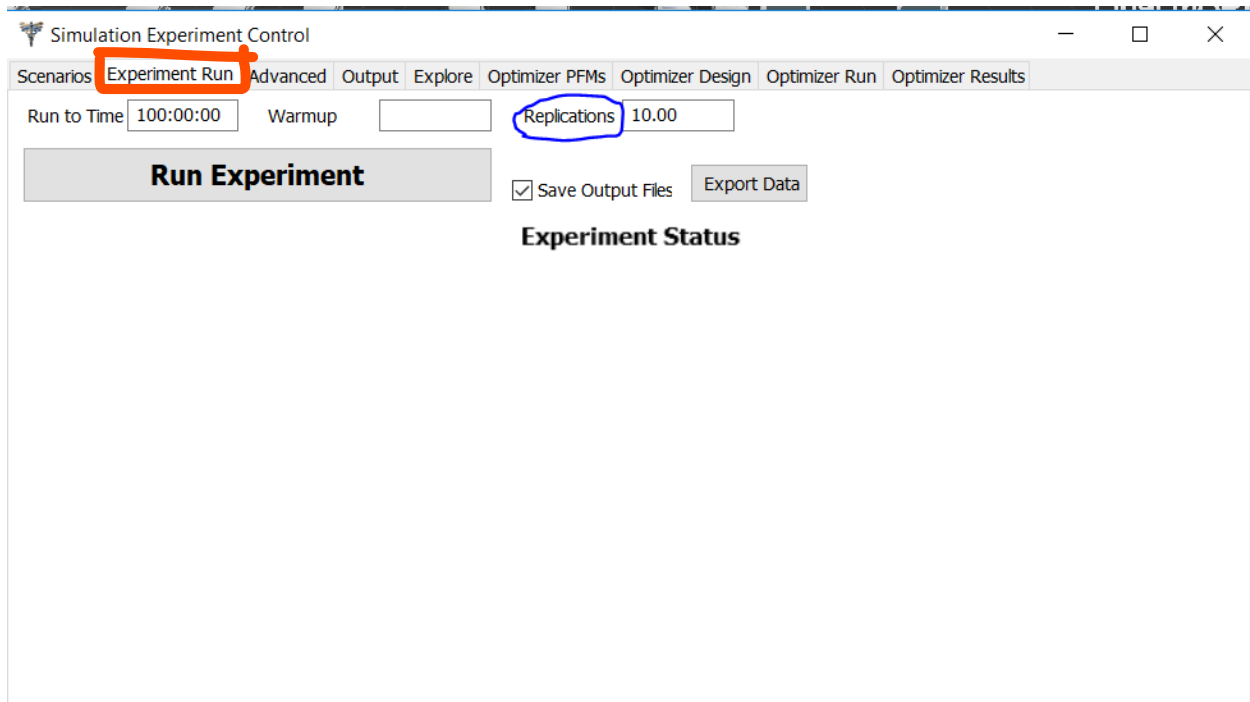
Simulation Experiment Control

Scenarios | Experiment Run | Advanced | Output | Explore | Optimizer PFMs | Optimizer Design | Optimizer Run | Optimizer Results

Run to Time 100:00:00 Warmup Replications 10.00

Run Experiment

Save Output Files Export Data

Experiment Status